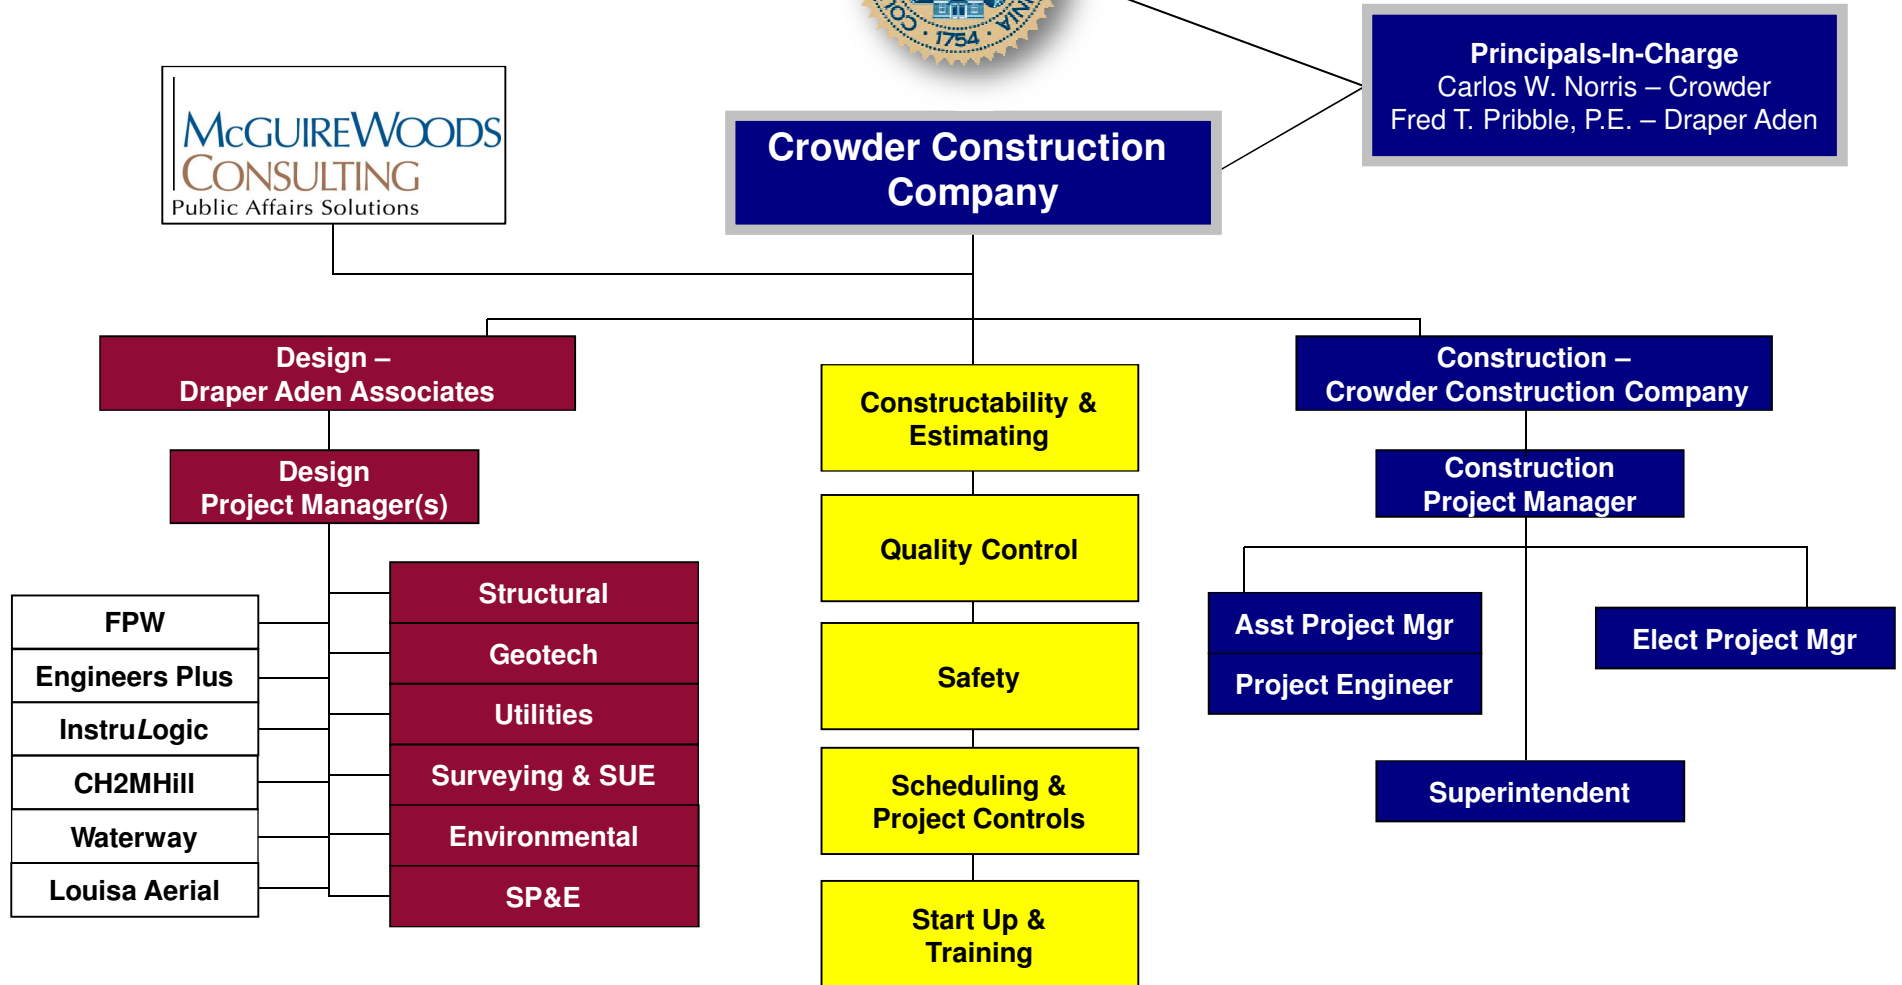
CO 1754 INIA

Principals-In-Charge
Carlos W. Norris – Crowder
Fred T. Pribble, P.E. – Draper Aden

McGUIREWOODS CONSULTING
Public Affairs Solutions

Crowder Construction Company

Design – Draper Aden Associates

Design Project Manager(s)

FPW

Engineers Plus

InstruLogic

CH2MHill

Waterway

Louisa Aerial

Structural

Geotech

Utilities

Surveying & SUE

Environmental

SP&E

Constructability & Estimating

Quality Control

Safety

Scheduling & Project Controls

Start Up & Training

Construction – Crowder Construction Company

Construction Project Manager

Asst Project Mgr

Project Engineer

Elect Project Mgr

Superintendent